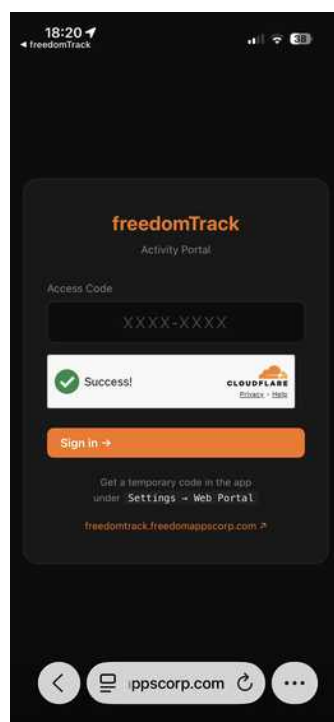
18:20
◂ freedomTrack
38

freedomTrack
Activity Portal

Access Code
XXXX-XXXX

Success!
CLOUDFLARE
Privacy · Help

Sign in →

Get a temporary code in the app under Settings → Web Portal

freedomtrack.freedomappscorp.com ↗

ppscorp.com